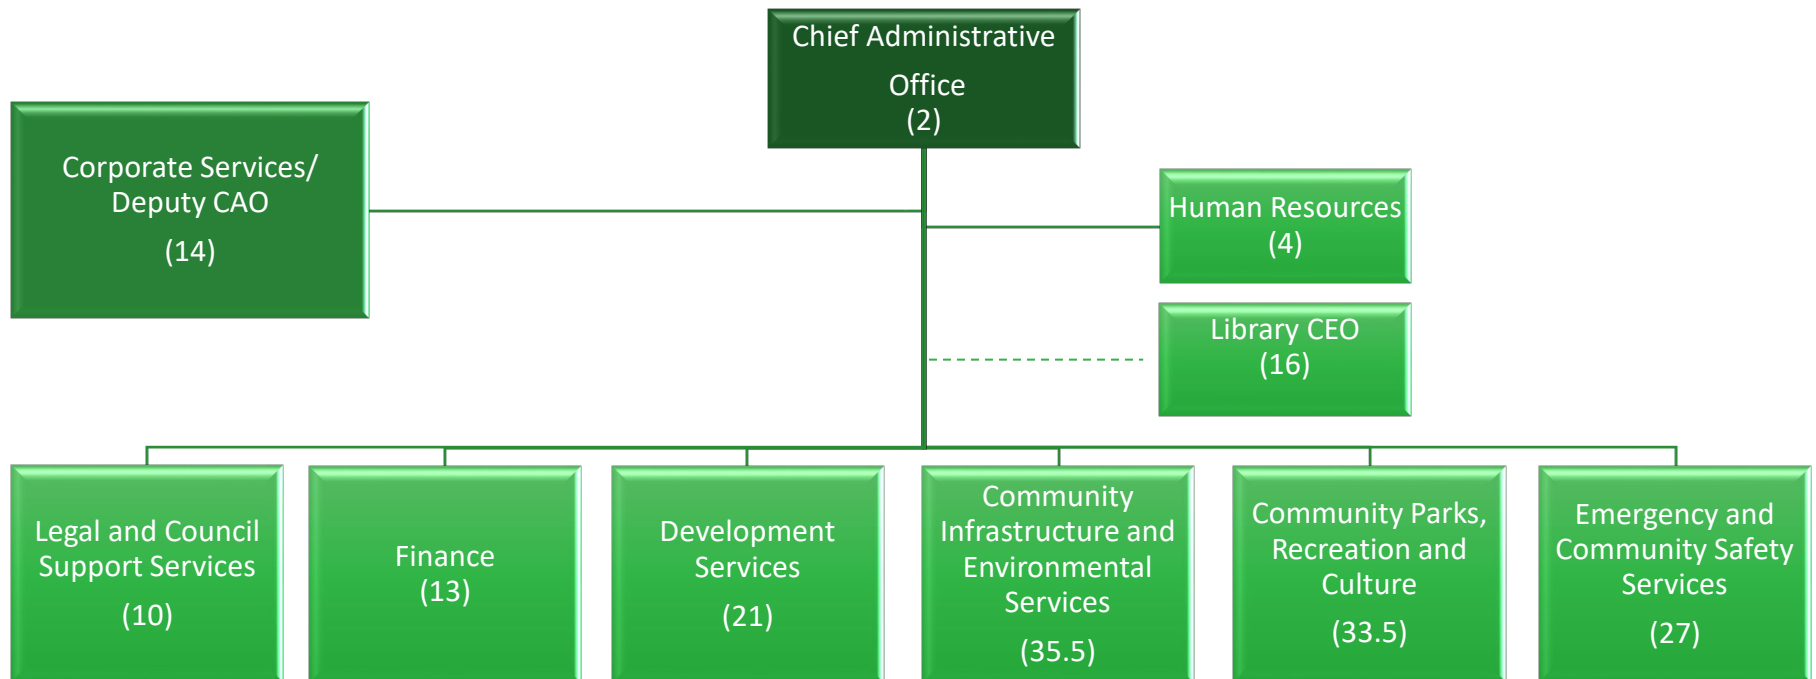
Chief Administrative Office
(2)

Corporate Services/ Deputy CAO
(14)

Human Resources
(4)

Library CEO
(16)

Legal and Council Support Services
(10)

Finance
(13)

Development Services
(21)

Community Infrastructure and Environmental Services
(35.5)

Community Parks, Recreation and Culture
(33.5)

Emergency and Community Safety Services
(27)